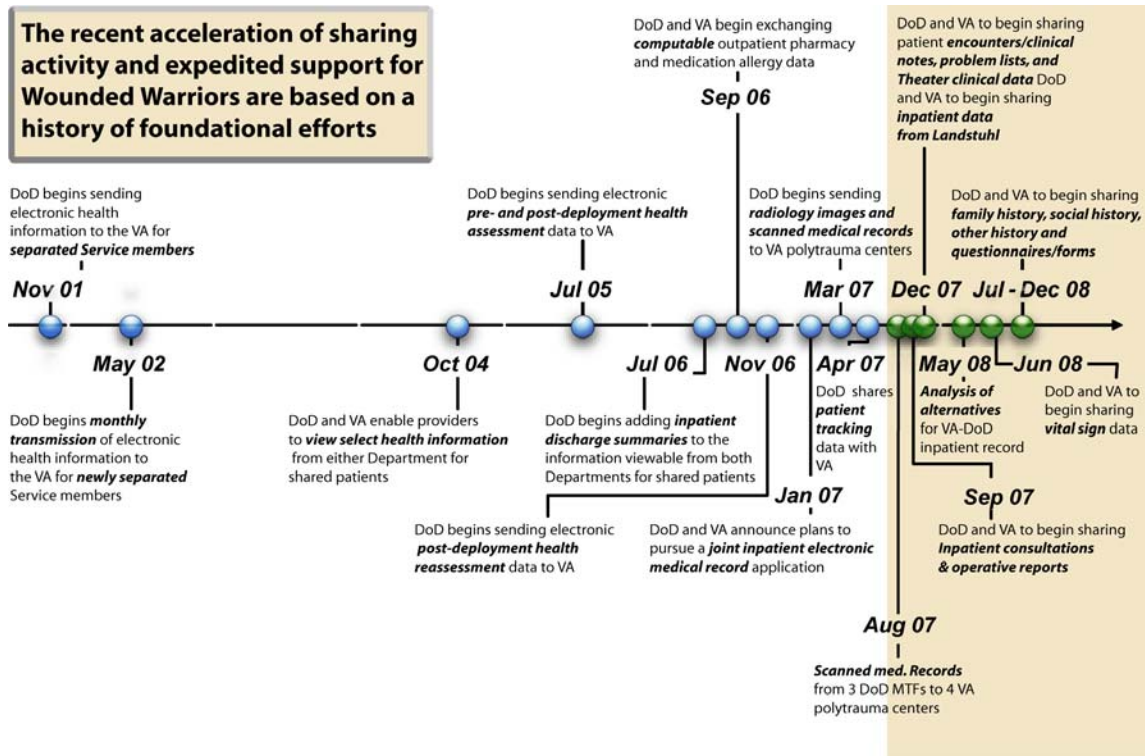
The recent acceleration of sharing activity and expedited support for Wounded Warriors are based on a history of foundational efforts

DoD and VA begin exchanging ***computable*** outpatient pharmacy and medication allergy data

Sep 06

DoD and VA to begin sharing patient ***encounters/clinical notes, problem lists, and Theater clinical data*** DoD and VA to begin sharing ***inpatient data from Landstuhl***

DoD begins sending electronic health information to the VA for ***separated Service members***

Nov 01

DoD begins sending electronic ***pre- and post-deployment health assessment*** data to VA

Jul 05

DoD begins sending ***radiology images and scanned medical records*** to VA polytrauma centers

Mar 07

DoD and VA to begin sharing ***family history, social history, other history and questionnaires/forms***

Dec 07

Jul - Dec 08

May 02

DoD begins ***monthly transmission*** of electronic health information to the VA for ***newly separated*** Service members

Oct 04

DoD and VA enable providers to ***view select health information*** from either Department for shared patients

Jul 06

DoD begins adding ***inpatient discharge summaries*** to the information viewable from both Departments for shared patients

Nov 06

DoD begins sending electronic ***post-deployment health reassessment*** data to VA

Apr 07

DoD shares ***patient tracking*** data with VA

Jan 07

DoD and VA announce plans to pursue a ***joint inpatient electronic medical record*** application

May 08

***Analysis of alternatives*** for VA-DoD inpatient record

Jun 08

DoD and VA to begin sharing ***vital sign*** data

Sep 07

DoD and VA to begin sharing ***Inpatient consultations & operative reports***

Aug 07

***Scanned med. Records*** from 3 DoD MTFs to 4 VA polytrauma centers